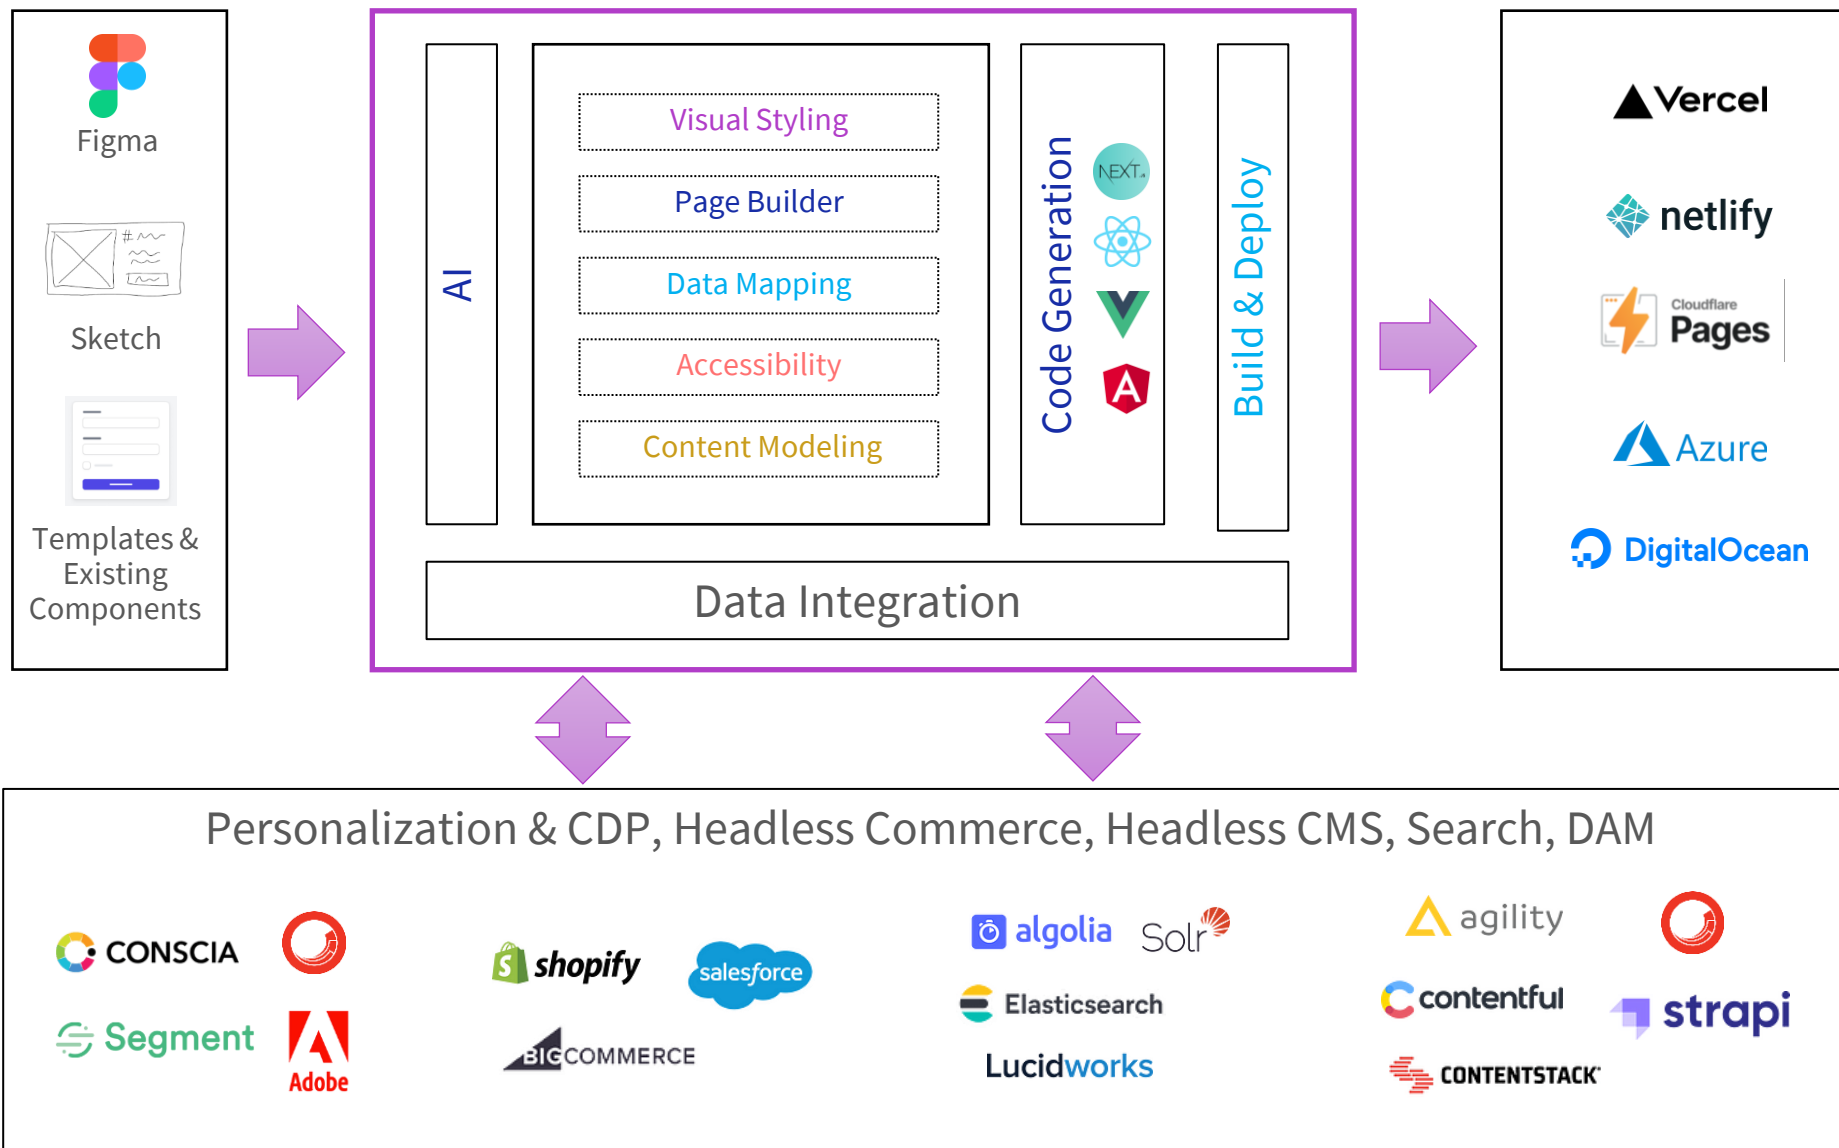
Figma

Sketch

Templates & Existing Components

AI

Visual Styling

Page Builder

Data Mapping

Accessibility

Content Modeling

Code Generation

NEXT.

A

Build & Deploy

Data Integration

Vercel

netlify

Cloudflare Pages

Azure

DigitalOcean

Personalization & CDP, Headless Commerce, Headless CMS, Search, DAM

CONSCIA

Segment

Adobe

shopify

salesforce

BIGCOMMERCE

algolia

Solr

Elasticsearch

Lucidworks

agility

contentful

strapi

CONTENTSTACK